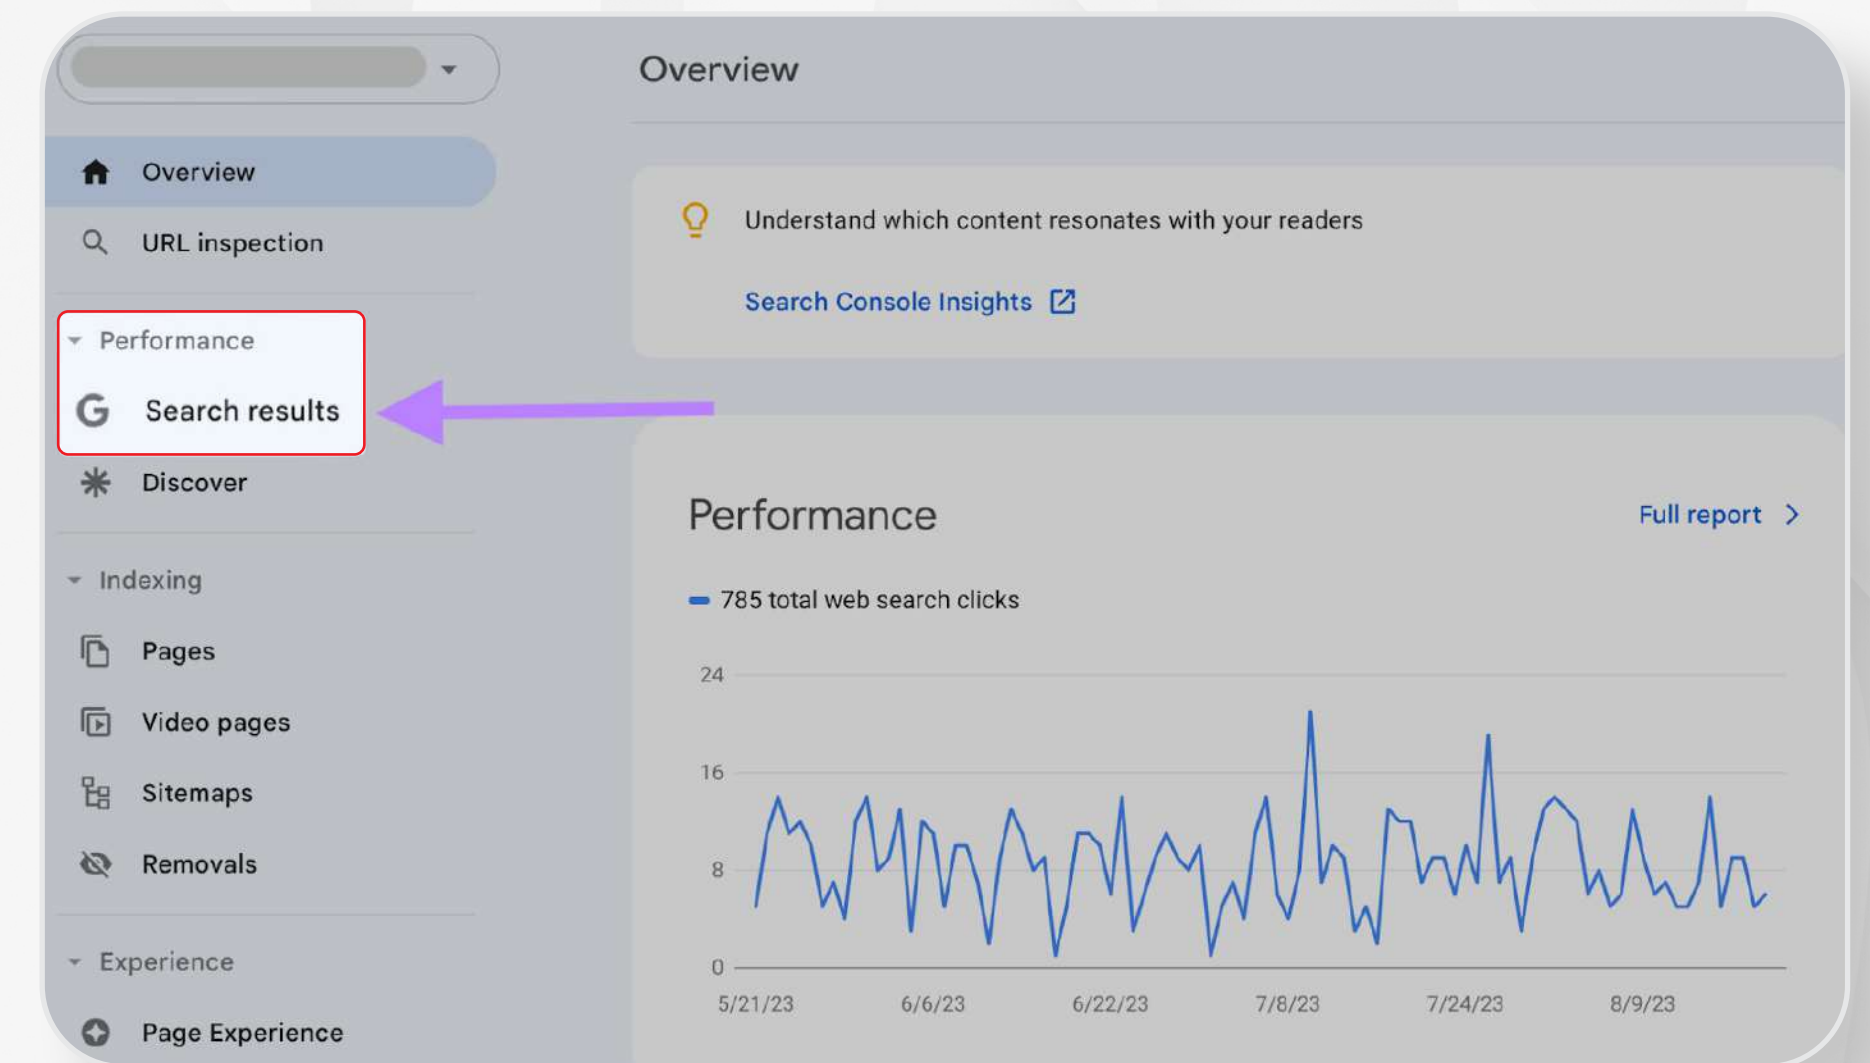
Overview

Overview

URL inspection

Performance

G Search results

Discover

Indexing

Pages

Video pages

Sitemaps

Removals

Experience

Page Experience

Understand which content resonates with your readers

Search Console Insights

Performance

Full report

785 total web search clicks

24

16

8

0

5/21/23

6/6/23

6/22/23

7/8/23

7/24/23

8/9/23